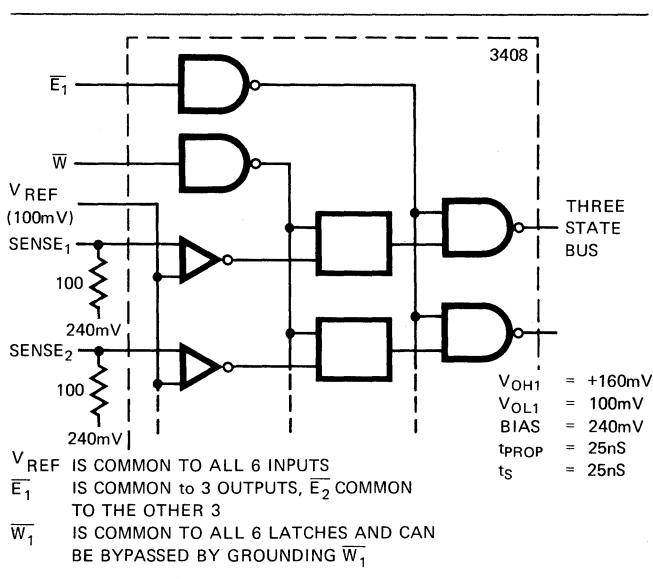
3408

$\overline{E_1}$

$\overline{W}$

$V_{REF}$ (100mV)

$SENSE_1$

100

240mV

$SENSE_2$

100

240mV

THREE STATE BUS

$V_{OH1}$ = +160mV
$V_{OL1}$ = 100mV
BIAS = 240mV
$t_{PROP}$ = 25nS
$t_S$ = 25nS

$V_{REF}$ IS COMMON TO ALL 6 INPUTS
$\overline{E_1}$ IS COMMON to 3 OUTPUTS, $\overline{E_2}$ COMMON TO THE OTHER 3
$\overline{W_1}$ IS COMMON TO ALL 6 LATCHES AND CAN BE BYPASSED BY GROUNDING $\overline{W_1}$